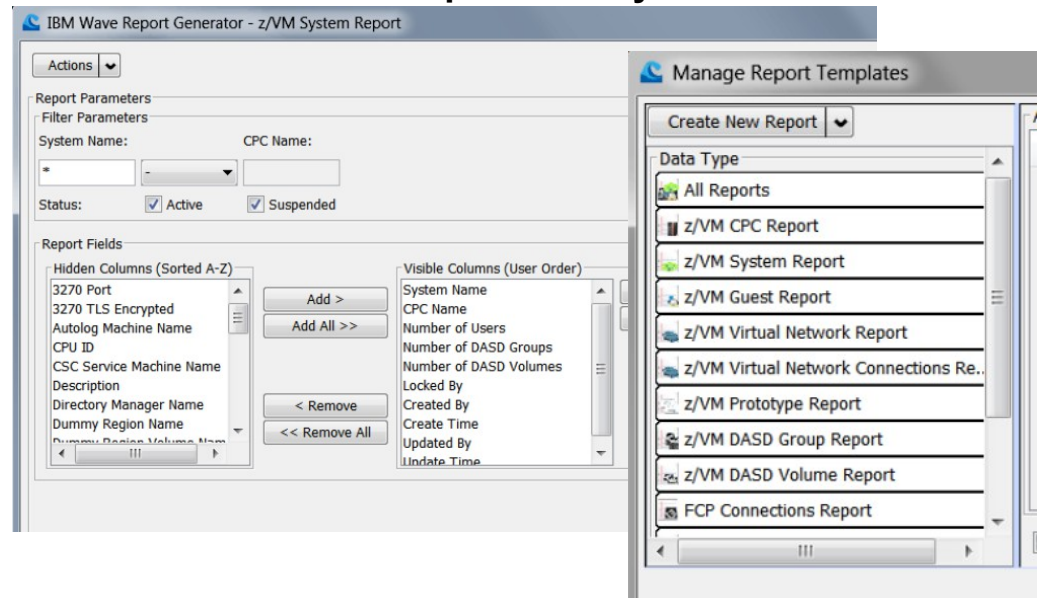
IBM Wave Report Generator - z/VM System Report

Actions

Report Parameters
Filter Parameters
System Name:
CPC Name:
*
-
Status:
Active
Suspended

Report Fields
Hidden Columns (Sorted A-Z)
3270 Port
3270 TLS Encrypted
Autolog Machine Name
CPU ID
CSC Service Machine Name
Description
Directory Manager Name
Dummy Region Name
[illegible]

Add >
Add All >>
< Remove
<< Remove All

Visible Columns (User Order)
System Name
CPC Name
Number of Users
Number of DASD Groups
Number of DASD Volumes
Locked By
Created By
Create Time
Updated By
Update Time

Manage Report Templates

Create New Report

Data Type
All Reports
z/VM CPC Report
z/VM System Report
z/VM Guest Report
z/VM Virtual Network Report
z/VM Virtual Network Connections Re...
z/VM Prototype Report
z/VM DASD Group Report
z/VM DASD Volume Report
FCP Connections Report